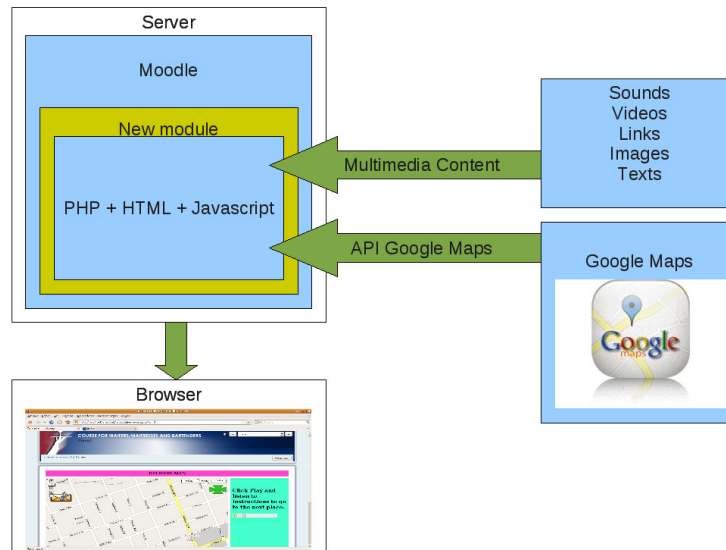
Server

Moodle

New module

PHP + HTML + Javascript

Multimedia Content

API Google Maps

Sounds
Videos
Links
Images
Texts

Google Maps

Google maps

Browser

COURSE FOR WAITERS, WAITRESSES AND BARTENDERS

Click Play and listen to instructions to go to the next place.